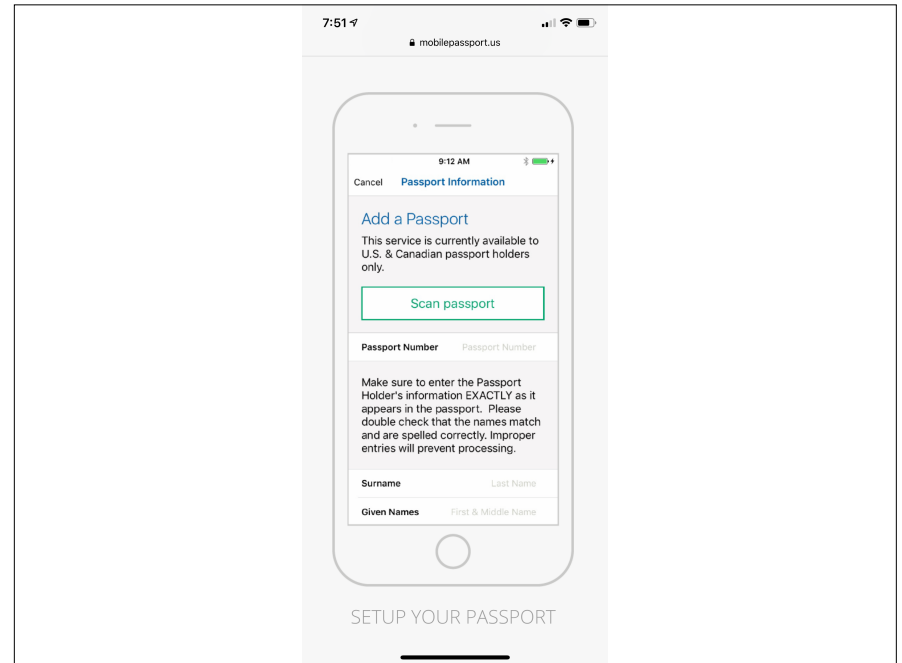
7:51
mobilepassport.us

9:12 AM
Cancel Passport Information

Add a Passport
This service is currently available to U.S. & Canadian passport holders only.

Scan passport

Passport Number Passport Number

Make sure to enter the Passport Holder's information EXACTLY as it appears in the passport. Please double check that the names match and are spelled correctly. Improper entries will prevent processing.

Surname Last Name
Given Names First & Middle Name

SETUP YOUR PASSPORT